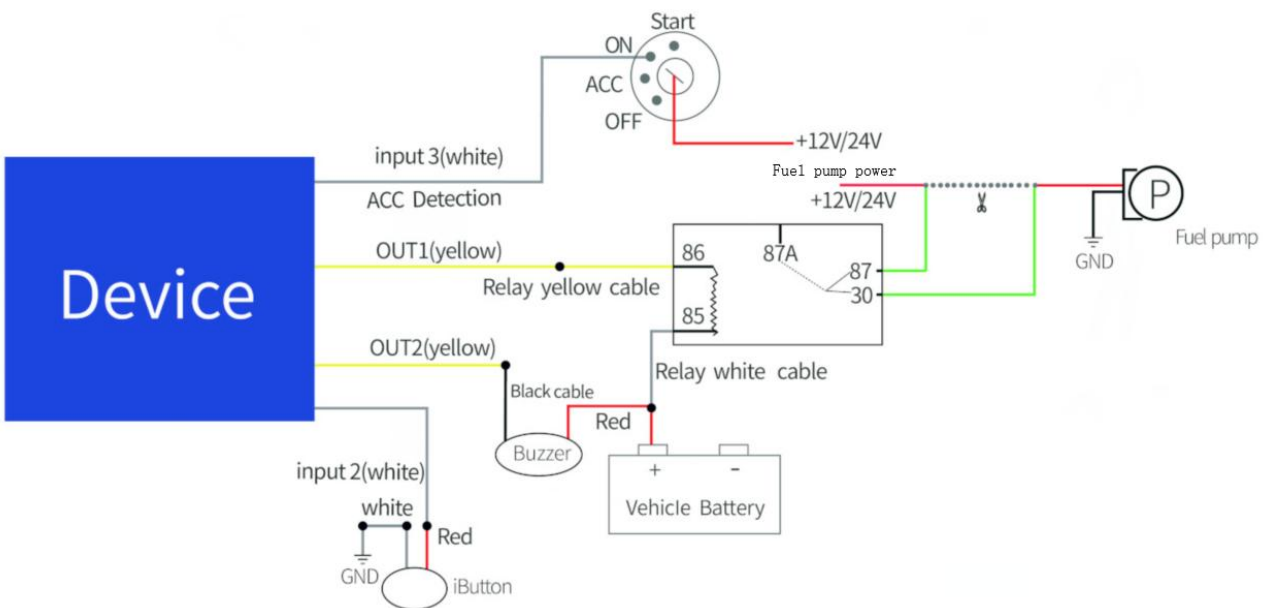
Start
ON
ACC
OFF
+12V/24V
input 3(white)
ACC Detection
Fuel pump power
+12V/24V
P
Fuel pump
GND
Device
OUT1(yellow)
86
87A
87
30
85
Relay yellow cable
OUT2(yellow)
Relay white cable
Black cable
Red
Buzzer
+
-
Vehicle Battery
input 2(white)
white
Red
GND
iButton